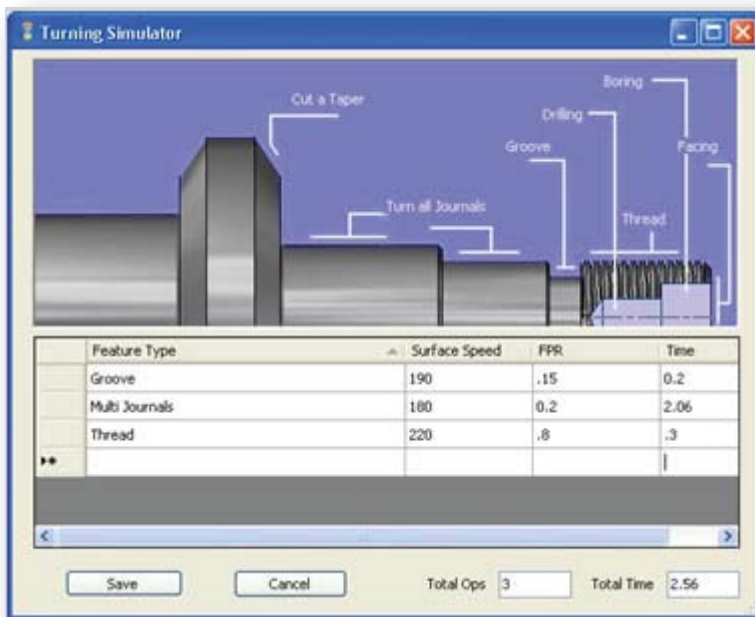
Turning Simulator

Cut a Taper
Boring
Drilling
Groove
Facing
Turn all Journals
Thread

| | Feature Type | Surface Speed | FPR | Time |
|---|---|---|---|---|
| | Groove | 190 | .15 | 0.2 |
| | Multi Journals | 180 | 0.2 | 2.06 |
| | Thread | 220 | .8 | .3 |
| ▸* | | | | |

Save
Cancel
Total Ops 3
Total Time 2.56